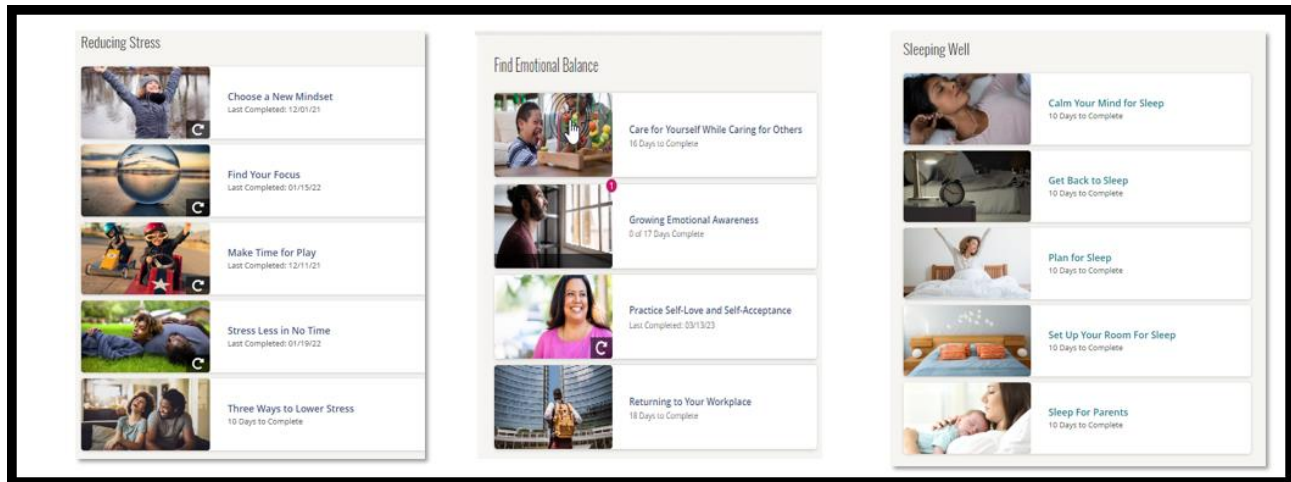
Reducing Stress

Choose a New Mindset
Last Completed: 12/01/21

Find Your Focus
Last Completed: 01/15/22

Make Time for Play
Last Completed: 12/11/21

Stress Less in No Time
Last Completed: 01/19/22

Three Ways to Lower Stress
10 Days to Complete

Find Emotional Balance

Care for Yourself While Caring for Others
16 Days to Complete

1

Growing Emotional Awareness
0 of 17 Days Complete

Practice Self-Love and Self-Acceptance
Last Completed: 03/13/23

Returning to Your Workplace
18 Days to Complete

Sleeping Well

Calm Your Mind for Sleep
10 Days to Complete

Get Back to Sleep
10 Days to Complete

Plan for Sleep
10 Days to Complete

Set Up Your Room For Sleep
10 Days to Complete

Sleep For Parents
10 Days to Complete